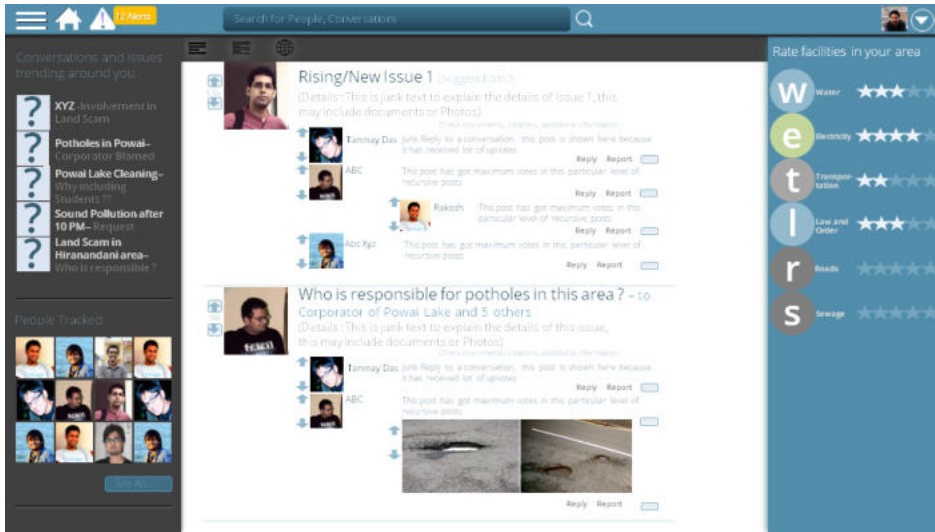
12 Alerts

Search for People, Conversations

Conversations and issues trending around you

XYZ -Involvement in Land Scam

Potholes in Powai- Corporator Blamed

Powai Lake Cleaning- Why including Students ??

Sound Pollution after 10 PM- Request

Land Scam in Hiranandani area- Who is responsible?

People Tracked

See All

Rising/New Issue 1 (Suggest Edit)

(Details : This is junk text to explain the details of Issue 1, this may include documents or Photos)

Check documents, citations, additional information

Tanmay Das Junk Reply to a conversation. this post is shown here because it has received lot of upvotes

Reply Report

ABC This post has got maximum votes in this particular level of recursive posts

Reply Report

Rakesh This post has got maximum votes in this particular level of recursive posts

Reply Report

Abc Xyz This post has got maximum votes in this particular level of recursive posts

Reply Report

Who is responsible for potholes in this area ? - to Corporator of Powai Lake and 5 others

(Details : This is junk text to explain the details of this issue, this may include documents or Photos)

Check documents, citations, additional information

Tanmay Das Junk Reply to a conversation. this post is shown here because it has received lot of upvotes

Reply Report

ABC This post has got maximum votes in this particular level of recursive posts

Reply Report

Rate facilities in your area

W Water

e Electricity

t Transportation

l Law and Order

r Roads

s Sewage